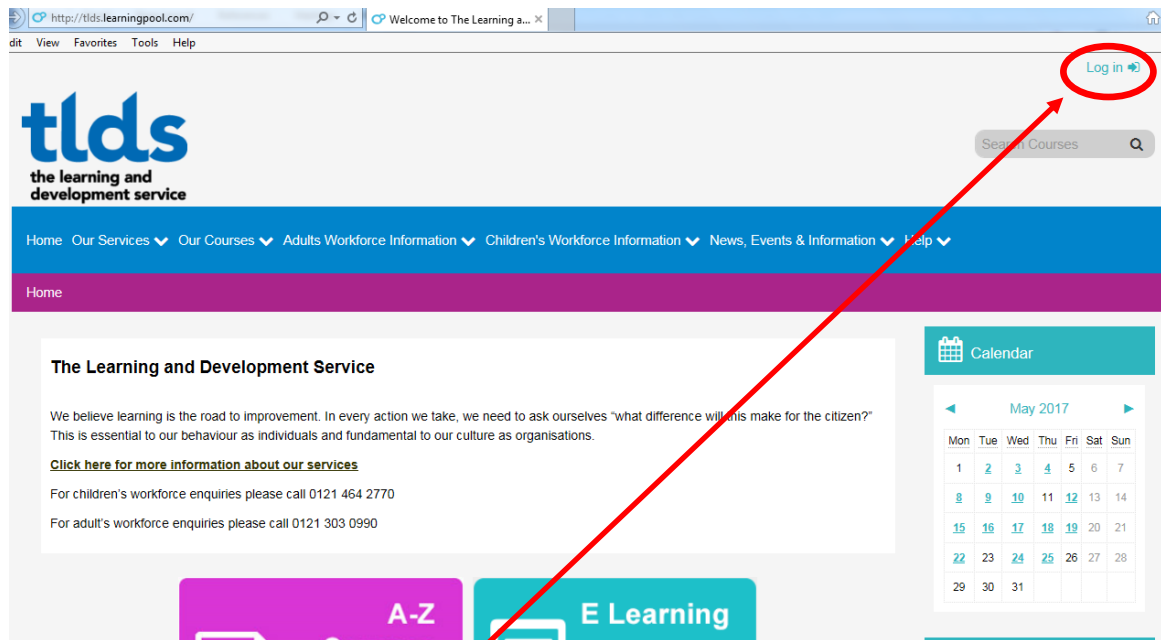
http://tlds.learningpool.com/

Welcome to The Learning a...

dit View Favorites Tools Help

Log in

tlds
the learning and development service

Search Courses

Home Our Services Our Courses Adults Workforce Information Children's Workforce Information News, Events & Information Help

Home

The Learning and Development Service

We believe learning is the road to improvement. In every action we take, we need to ask ourselves "what difference will this make for the citizen?" This is essential to our behaviour as individuals and fundamental to our culture as organisations.

Click here for more information about our services

For children's workforce enquiries please call 0121 464 2770

For adult's workforce enquiries please call 0121 303 0990

Calendar

May 2017

| Mon | Tue | Wed | Thu | Fri | Sat | Sun |
|---|---|---|---|---|---|---|
| 1 | 2 | 3 | 4 | 5 | 6 | 7 |
| 8 | 9 | 10 | 11 | 12 | 13 | 14 |
| 15 | 16 | 17 | 18 | 19 | 20 | 21 |
| 22 | 23 | 24 | 25 | 26 | 27 | 28 |
| 29 | 30 | 31 | | | | |

A-Z

E Learning